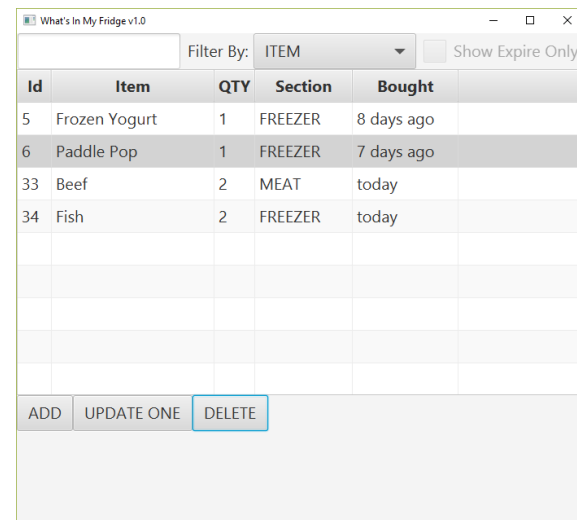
What's In My Fridge v1.0

Filter By: ITEM Show Expire Only

| Id | Item | QTY | Section | Bought |
|---|---|---|---|---|
| 5 | Frozen Yogurt | 1 | FREEZER | 8 days ago |
| 6 | Paddle Pop | 1 | FREEZER | 7 days ago |
| 33 | Beef | 2 | MEAT | today |
| 34 | Fish | 2 | FREEZER | today |

ADD UPDATE ONE DELETE